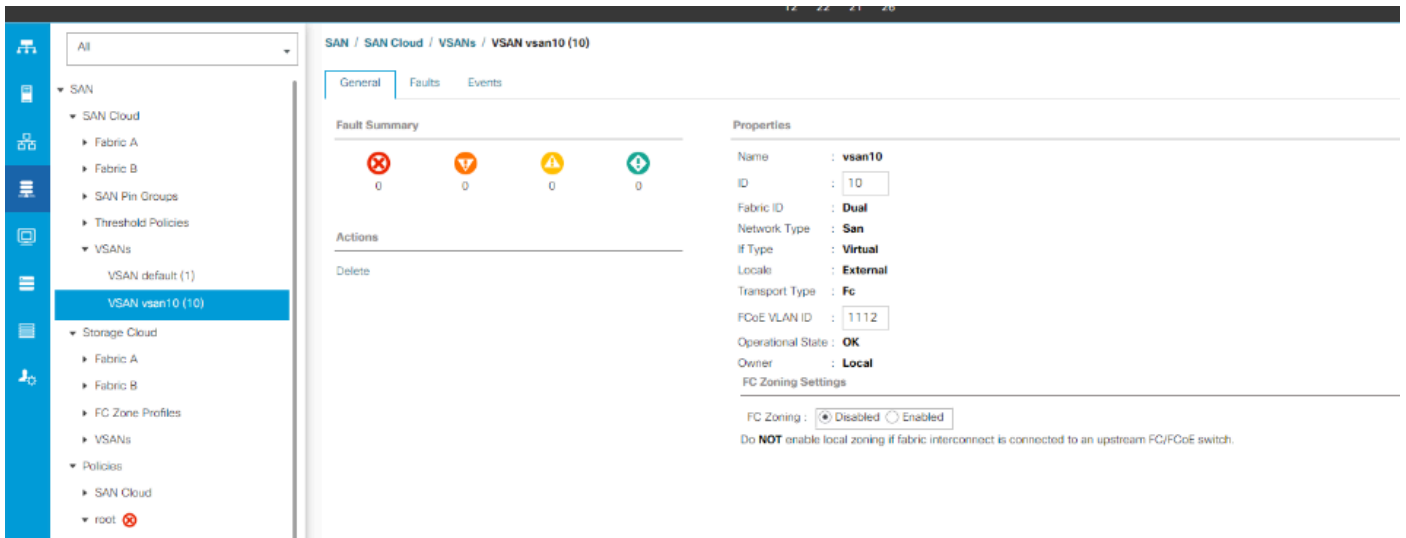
12 22 21 26

All

▾ SAN
▾ SAN Cloud
▸ Fabric A
▸ Fabric B
▸ SAN Pin Groups
▸ Threshold Policies
▾ VSANs
VSAN default (1)
VSAN vsan10 (10)
▾ Storage Cloud
▸ Fabric A
▸ Fabric B
▸ FC Zone Profiles
▸ VSANs
▾ Policies
▸ SAN Cloud
▾ root

SAN / SAN Cloud / VSANs / VSAN vsan10 (10)

General | Faults | Events

Fault Summary

0 0 0 0

Actions

Delete

Properties

| | | |
|---|---|---|
| Name | : | vsan10 |
| ID | : | 10 |
| Fabric ID | : | Dual |
| Network Type | : | San |
| If Type | : | Virtual |
| Locale | : | External |
| Transport Type | : | Fc |
| FCoE VLAN ID | : | 1112 |
| Operational State | : | OK |
| Owner | : | Local |

FC Zoning Settings

FC Zoning : Disabled Enabled

Do NOT enable local zoning if fabric interconnect is connected to an upstream FC/FCoE switch.